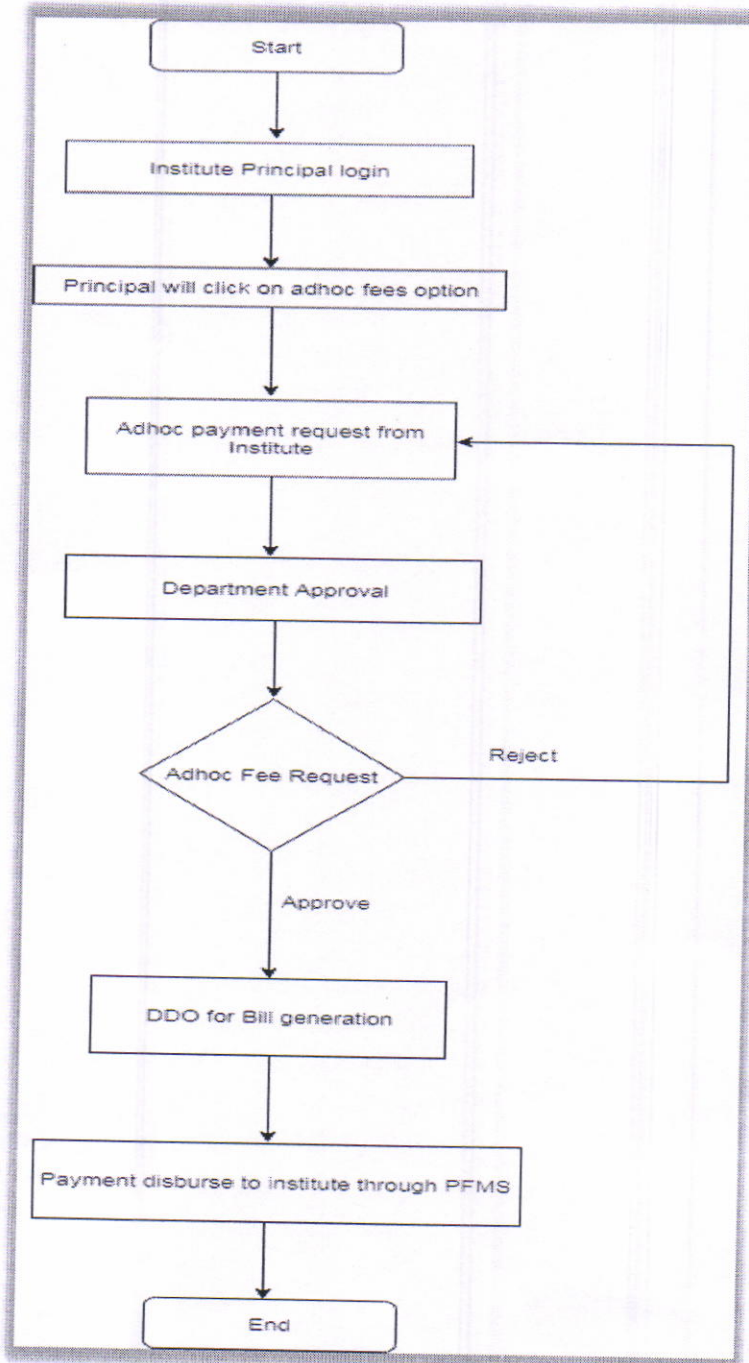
Start

Institute Principal login

Principal will click on adhoc fees option

Adhoc payment request from Institute

Department Approval

Adhoc Fee Request

Reject

Approve

DDO for Bill generation

Payment disburse to institute through PFMS

End